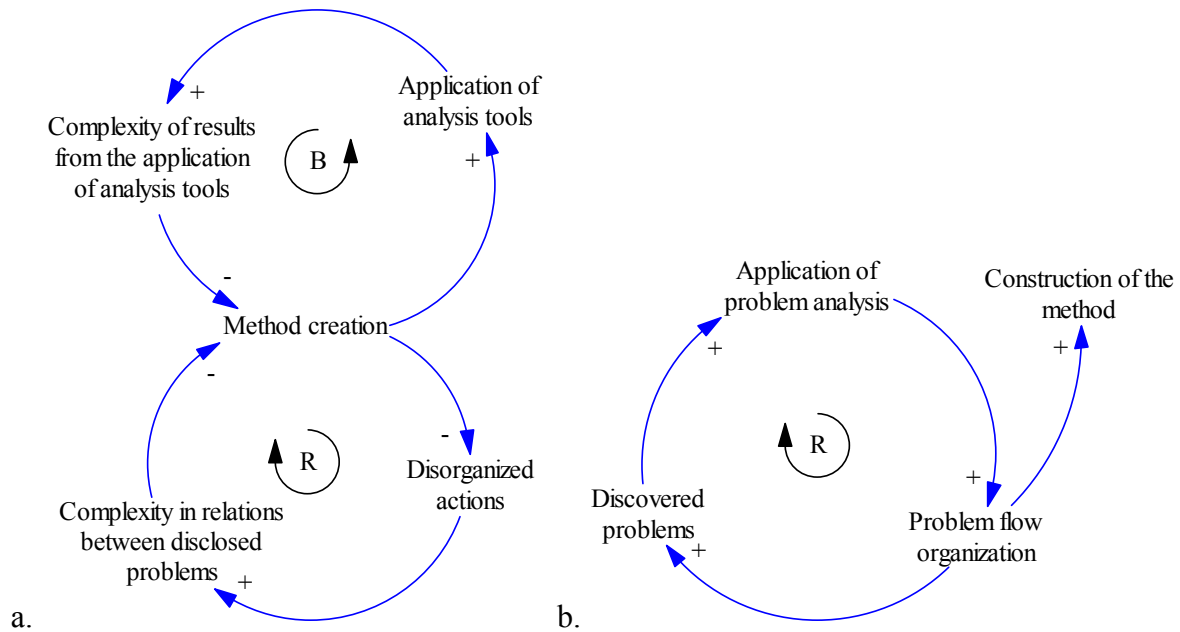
+
Application of analysis tools

Complexity of results from the application of analysis tools

B

+

-

Method creation

-

-

R

Disorganized actions

Complexity in relations between disclosed problems

+

a.

Application of problem analysis

Construction of the method

+

+

R

+

Discovered problems

Problem flow organization

+

b.